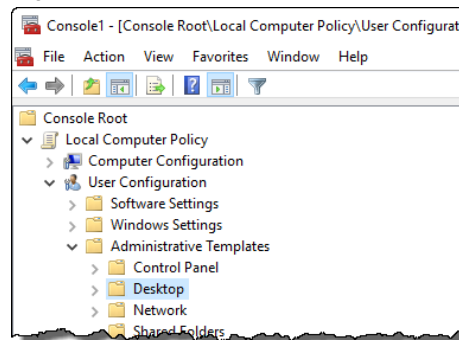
Console1 - [Console Root\Local Computer Policy\User Configurat

File Action View Favorites Window Help

Console Root
Local Computer Policy
Computer Configuration
User Configuration
Software Settings
Windows Settings
Administrative Templates
Control Panel
Desktop
Network
Shared Folders